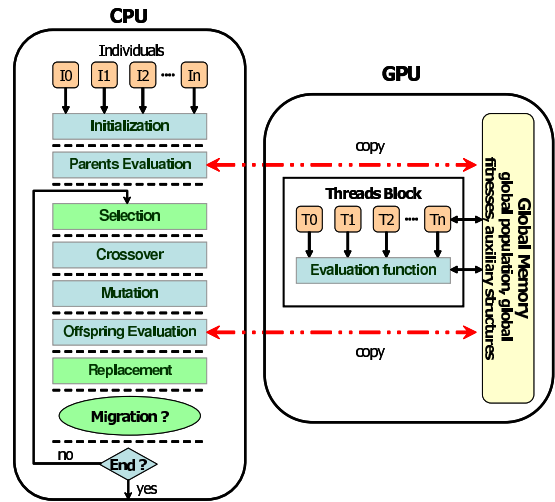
CPU

Individuals

I0 I1 I2 .... In

Initialization

Parents Evaluation

Selection

Crossover

Mutation

Offspring Evaluation

Replacement

Migration ?

no

End ?

yes

GPU

copy

Threads Block

T0 T1 T2 .... Tn

Evaluation function

copy

Global Memory
global population, global fitnesses, auxiliary structures